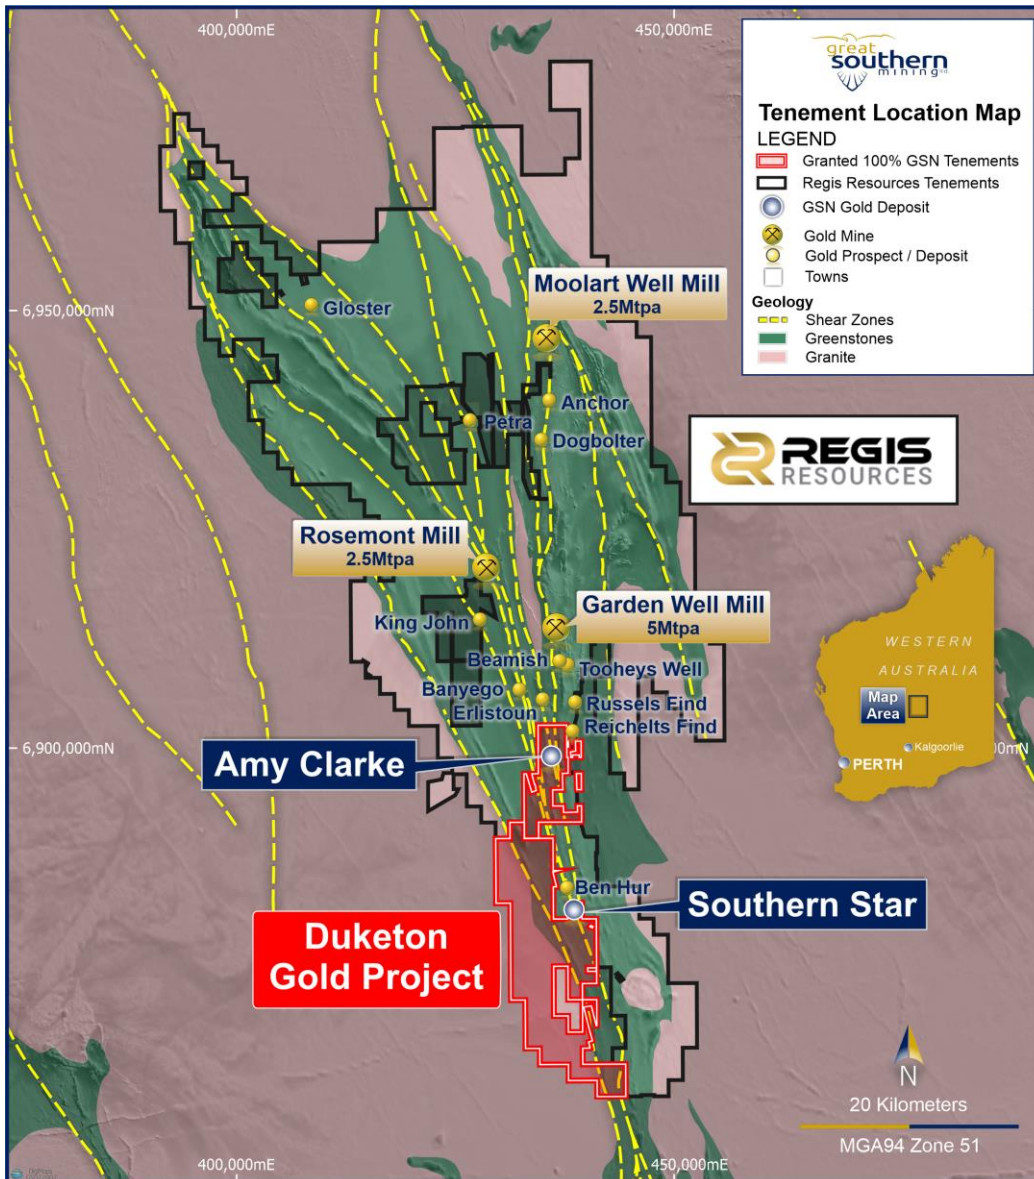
400,000mE
450,000mE

great southern mining ltd

Tenement Location Map
LEGEND
Granted 100% GSN Tenements
Regis Resources Tenements
GSN Gold Deposit
Gold Mine
Gold Prospect / Deposit
Towns
Geology
Shear Zones
Greenstones
Granite

6,950,000mN
Gloster
Moolart Well Mill
2.5Mtpa
Anchor
Petra
Dogbolter

REGIS RESOURCES

Rosemont Mill
2.5Mtpa
Garden Well Mill
5Mtpa
King John
Beamish
Tooheys Well
Banyego
Erlistoun
Russels Find
Reichelts Find

WESTERN
AUSTRALIA
Map Area
Kalgoorlie
PERTH

6,900,000mN
Amy Clarke
Ben Hur
Southern Star
Duketon Gold Project

N
20 Kilometers
MGA94 Zone 51

400,000mE
450,000mE